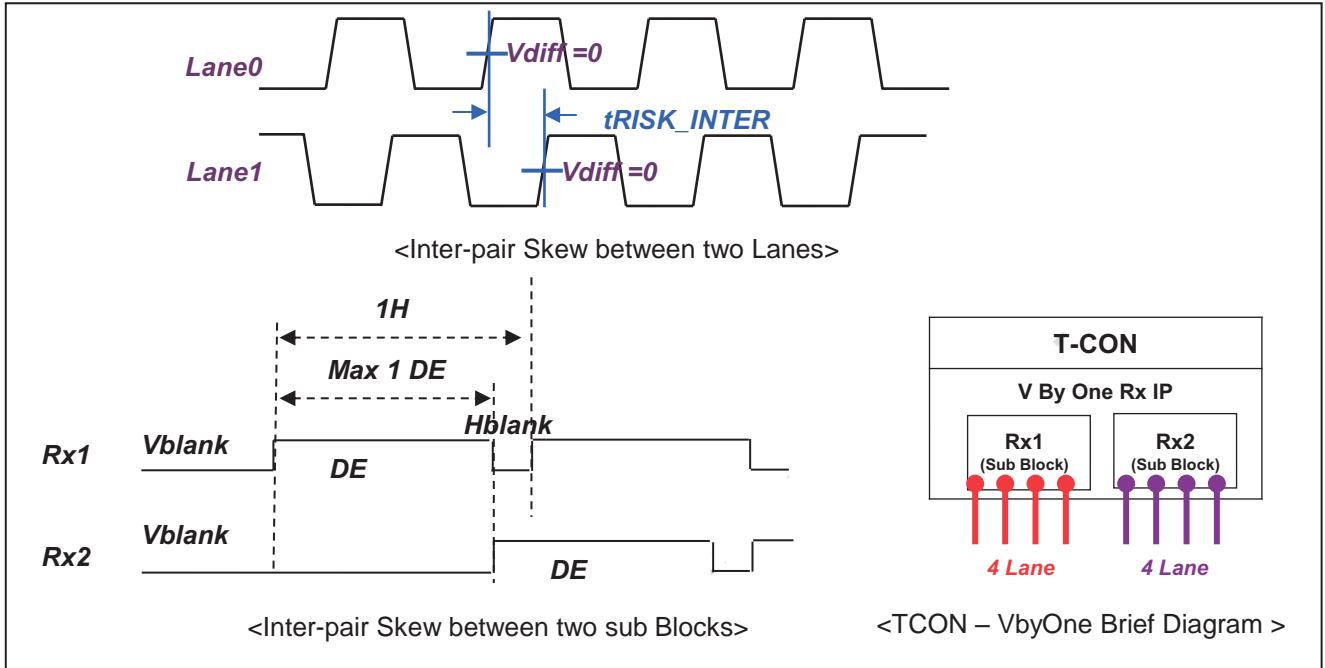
Lane0
Vdiff =0
tRISK_INTER
Lane1
Vdiff =0
<Inter-pair Skew between two Lanes>
1H
Max 1 DE
Hblank
Rx1
Vblank
DE
Rx2
Vblank
DE
<Inter-pair Skew between two sub Blocks>
T-CON
V By One Rx IP
Rx1
(Sub Block)
Rx2
(Sub Block)
4 Lane
4 Lane
<TCON – VbyOne Brief Diagram >